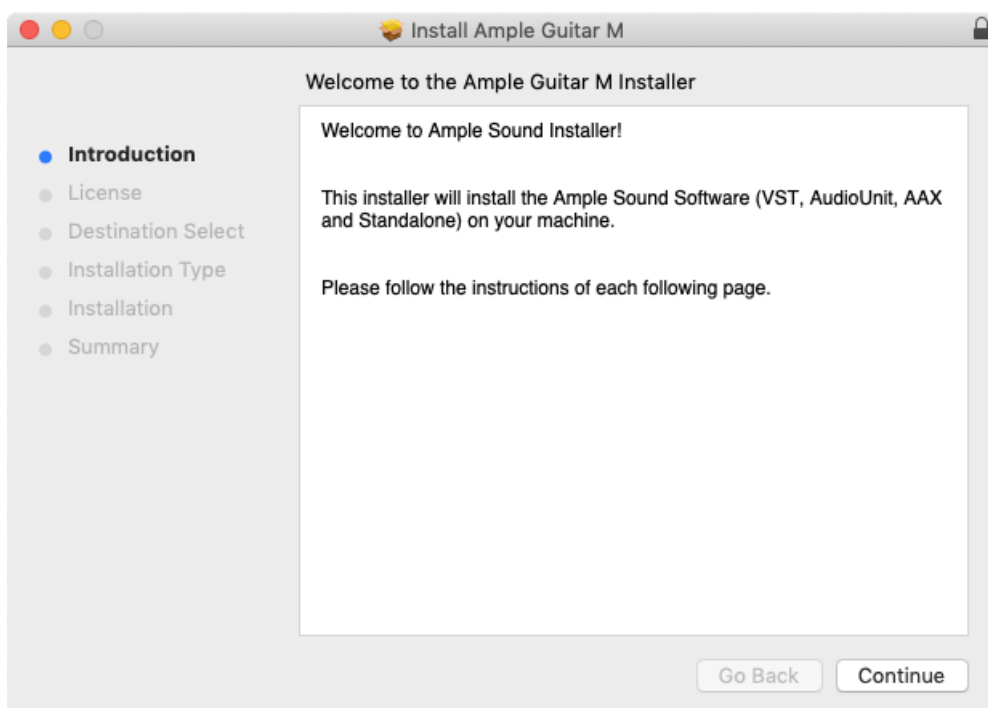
Install Ample Guitar M

Welcome to the Ample Guitar M Installer

Introduction
License
Destination Select
Installation Type
Installation
Summary

Welcome to Ample Sound Installer!

This installer will install the Ample Sound Software (VST, AudioUnit, AAX and Standalone) on your machine.

Please follow the instructions of each following page.

Go Back
Continue